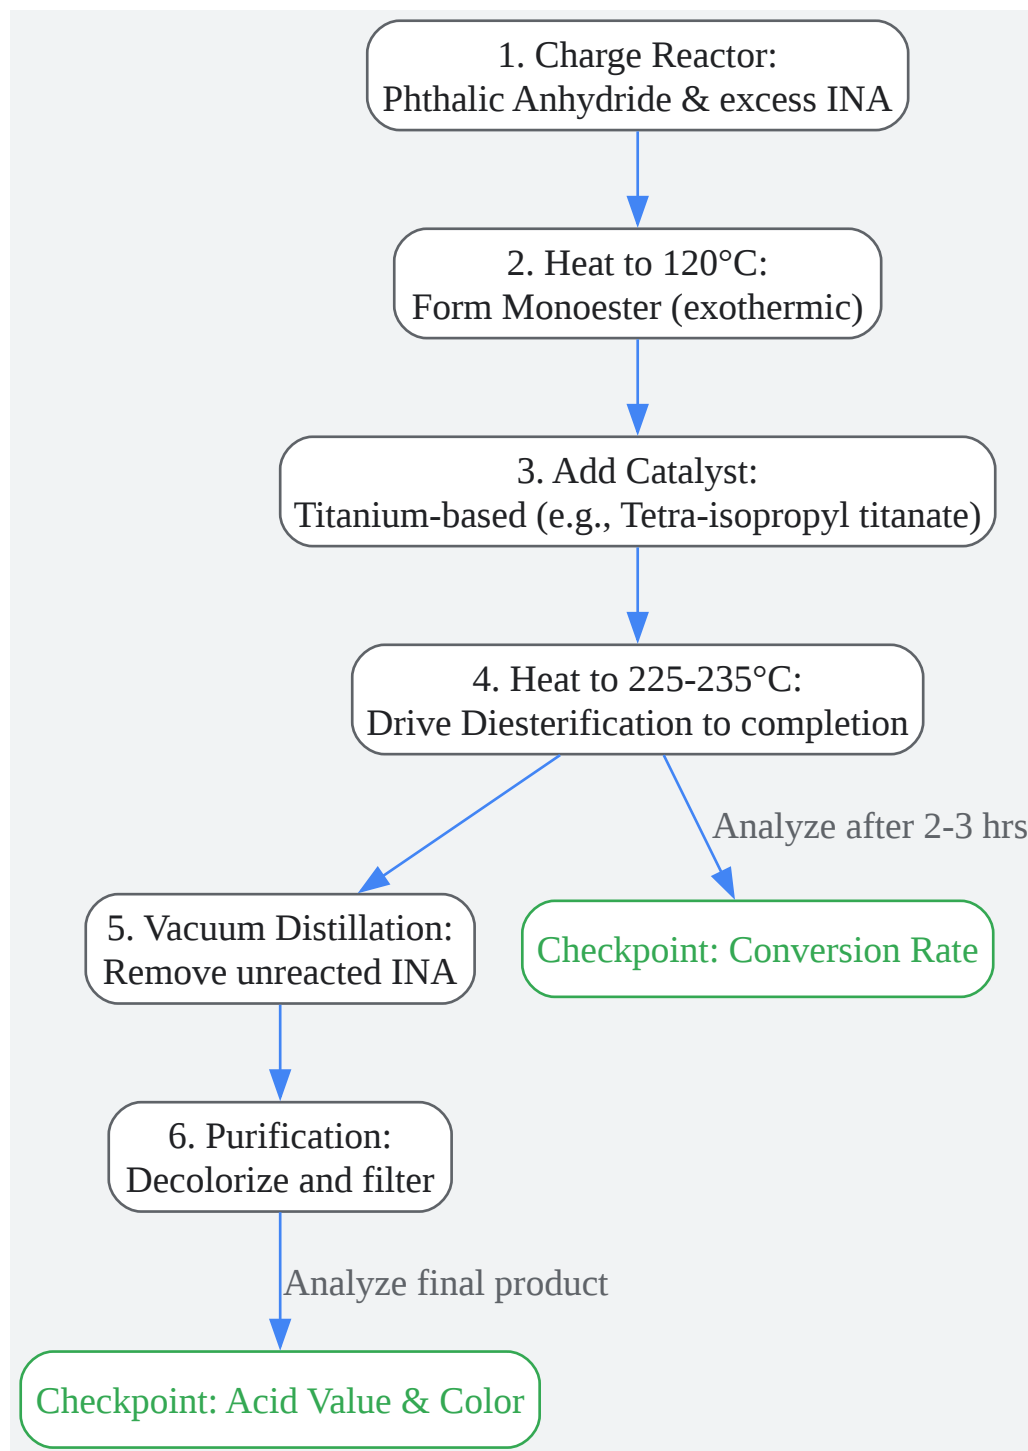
1. Charge Reactor:
Phthalic Anhydride & excess INA

2. Heat to 120°C:
Form Monoester (exothermic)

3. Add Catalyst:
Titanium-based (e.g., Tetra-isopropyl titanate)

4. Heat to 225-235°C:
Drive Diesterification to completion

Analyze after 2-3 hrs

5. Vacuum Distillation:
Remove unreacted INA

Checkpoint: Conversion Rate

6. Purification:
Decolorize and filter

Analyze final product

Checkpoint: Acid Value & Color